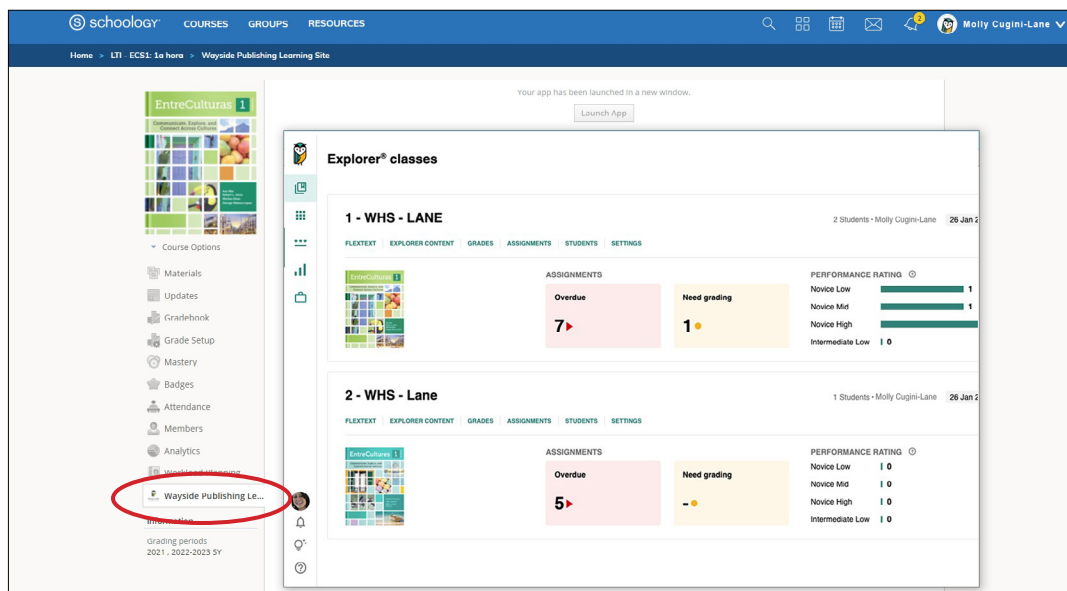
schoology COURSES GROUPS RESOURCES

2

Molly Cugini-Lane

Home > LTI - ECS1: 1a hora > Wayside Publishing Learning Site

EntreCulturas 1

Communicate, Explore and Connect Across Cultures

Course Options

Materials

Updates

Gradebook

Grade Setup

Mastery

Badges

Attendance

Members

Analytics

Workload Planning

Wayside Publishing Le...

Information

Grading periods
2021 , 2022-2023 SY

Your app has been launched in a new window.

Launch App

Explorer® classes

1 - WHS - LANE

2 Students • Molly Cugini-Lane 26 Jan 2

FLEXTEXT EXPLORER CONTENT GRADES ASSIGNMENTS STUDENTS SETTINGS

EntreCulturas 1

ASSIGNMENTS

Overdue

7

Need grading

1

PERFORMANCE RATING

Novice Low 1

Novice Mid 1

Novice High

Intermediate Low 0

2 - WHS - Lane

1 Students • Molly Cugini-Lane 26 Jan 2

FLEXTEXT EXPLORER CONTENT GRADES ASSIGNMENTS STUDENTS SETTINGS

EntreCulturas 1

ASSIGNMENTS

Overdue

5

Need grading

-

PERFORMANCE RATING

Novice Low 0

Novice Mid 0

Novice High 0

Intermediate Low 0